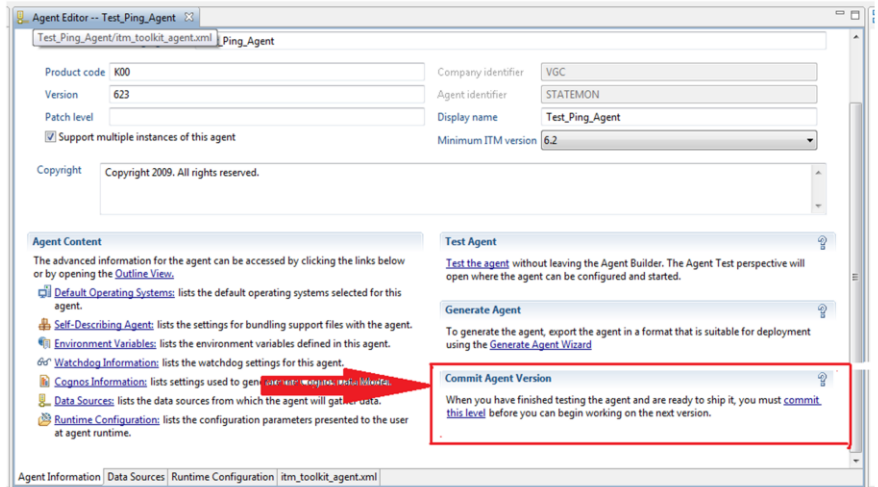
Agent Editor -- Test_Ping_Agent

Test_Ping_Agent/itm_toolkit_agent.xml

Ping_Agent

Product code K00

Version 623

Patch level

Support multiple instances of this agent

Company identifier VGC

Agent identifier STATEMON

Display name Test_Ping_Agent

Minimum ITM version 6.2

Copyright Copyright 2009. All rights reserved.

Agent Content

The advanced information for the agent can be accessed by clicking the links below or by opening the Outline View.

Default Operating Systems: lists the default operating systems selected for this agent.

Self-Describing Agent: lists the settings for bundling support files with the agent.

Environment Variables: lists the environment variables defined in this agent.

Watchdog Information: lists the watchdog settings for this agent.

Cognos Information: lists settings used to gen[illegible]

Data Sources: lists the data sources from which the agent will gat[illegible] data.

Runtime Configuration: lists the configuration parameters presented to the user at agent runtime.

Test Agent

Test the agent without leaving the Agent Builder. The Agent Test perspective will open where the agent can be configured and started.

Generate Agent

To generate the agent, export the agent in a format that is suitable for deployment using the Generate Agent Wizard

Commit Agent Version

When you have finished testing the agent and are ready to ship it, you must commit this level before you can begin working on the next version.

Agent Information | Data Sources | Runtime Configuration | itm_toolkit_agent.xml